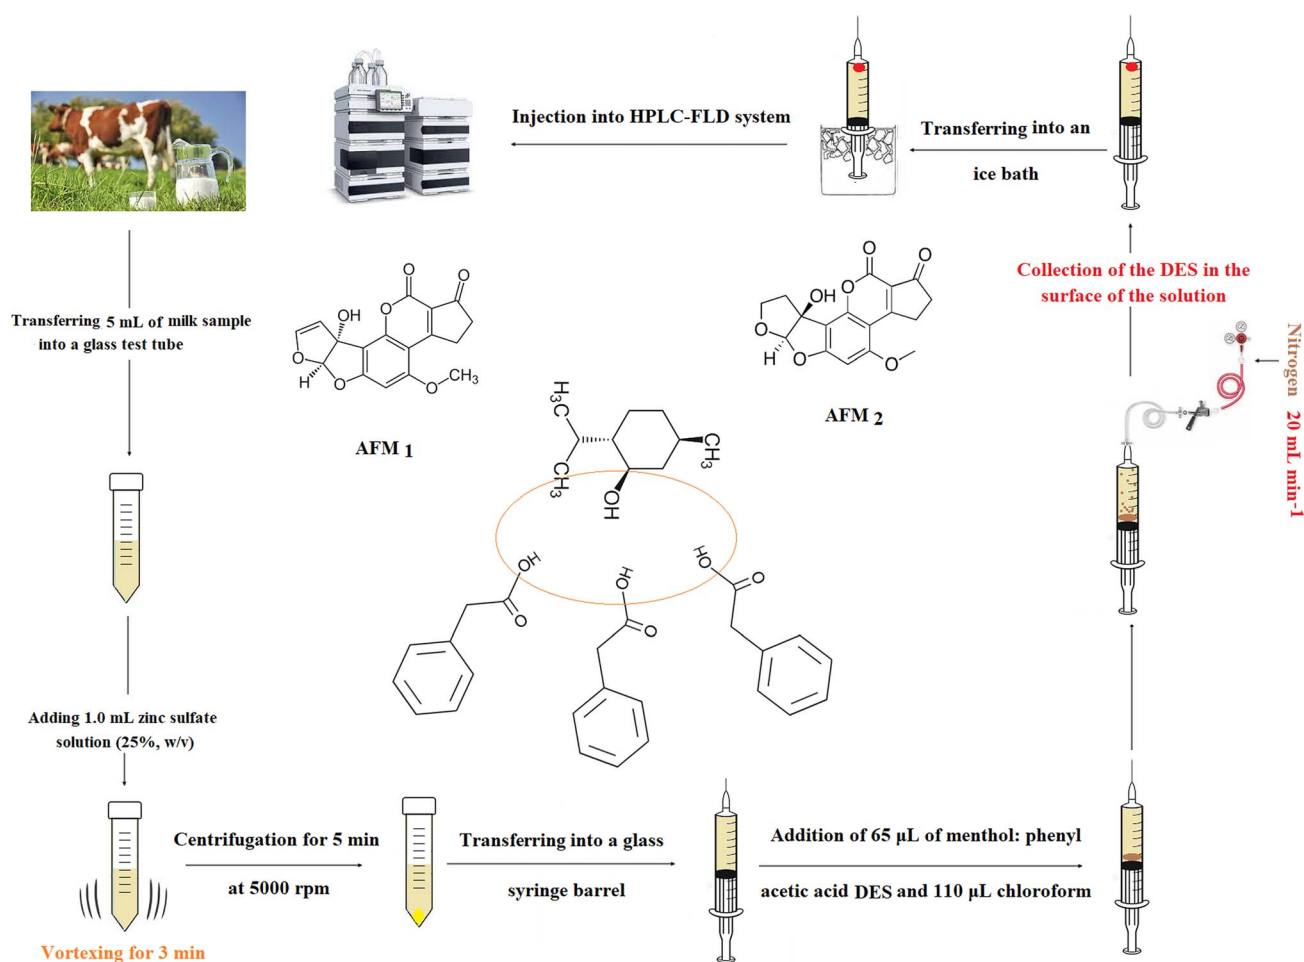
Injection into HPLC-FLD system

Transferring into an ice bath

Collection of the DES in the surface of the solution

Nitrogen 20 mL min-1

Transferring 5 mL of milk sample into a glass test tube

OH
O
O
O
O
O
H
O
$CH_3$

AFM 1

OH
O
O
O
O
O
H
O

AFM 2

$H_3C$
$CH_3$
$CH_3$
OH

OH
O
OH
O
HO
O

Adding 1.0 mL zinc sulfate solution (25%, w/v)

Vortexing for 3 min

Centrifugation for 5 min at 5000 rpm

Transferring into a glass syringe barrel

Addition of 65 µL of menthol: phenyl acetic acid DES and 110 µL chloroform